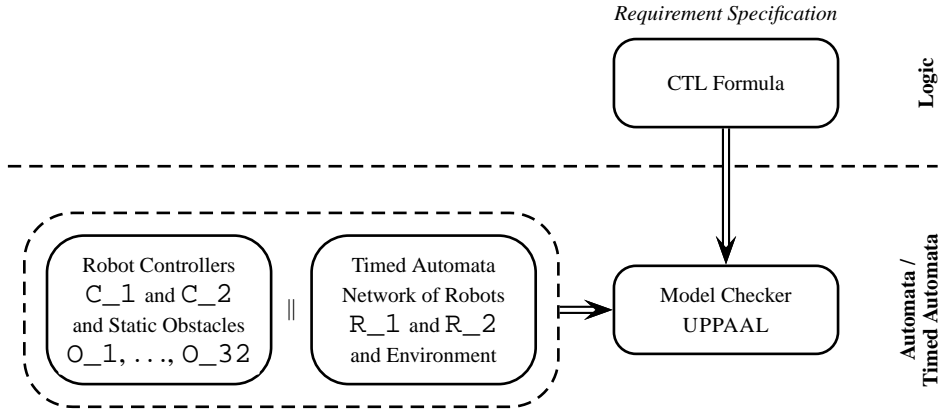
Requirement Specification

CTL Formula

Logic

Robot Controllers C_1 and C_2 and Static Obstacles O_1, . . ., O_32

‖

Timed Automata Network of Robots R_1 and R_2 and Environment

Model Checker UPPAAL

Automata / Timed Automata